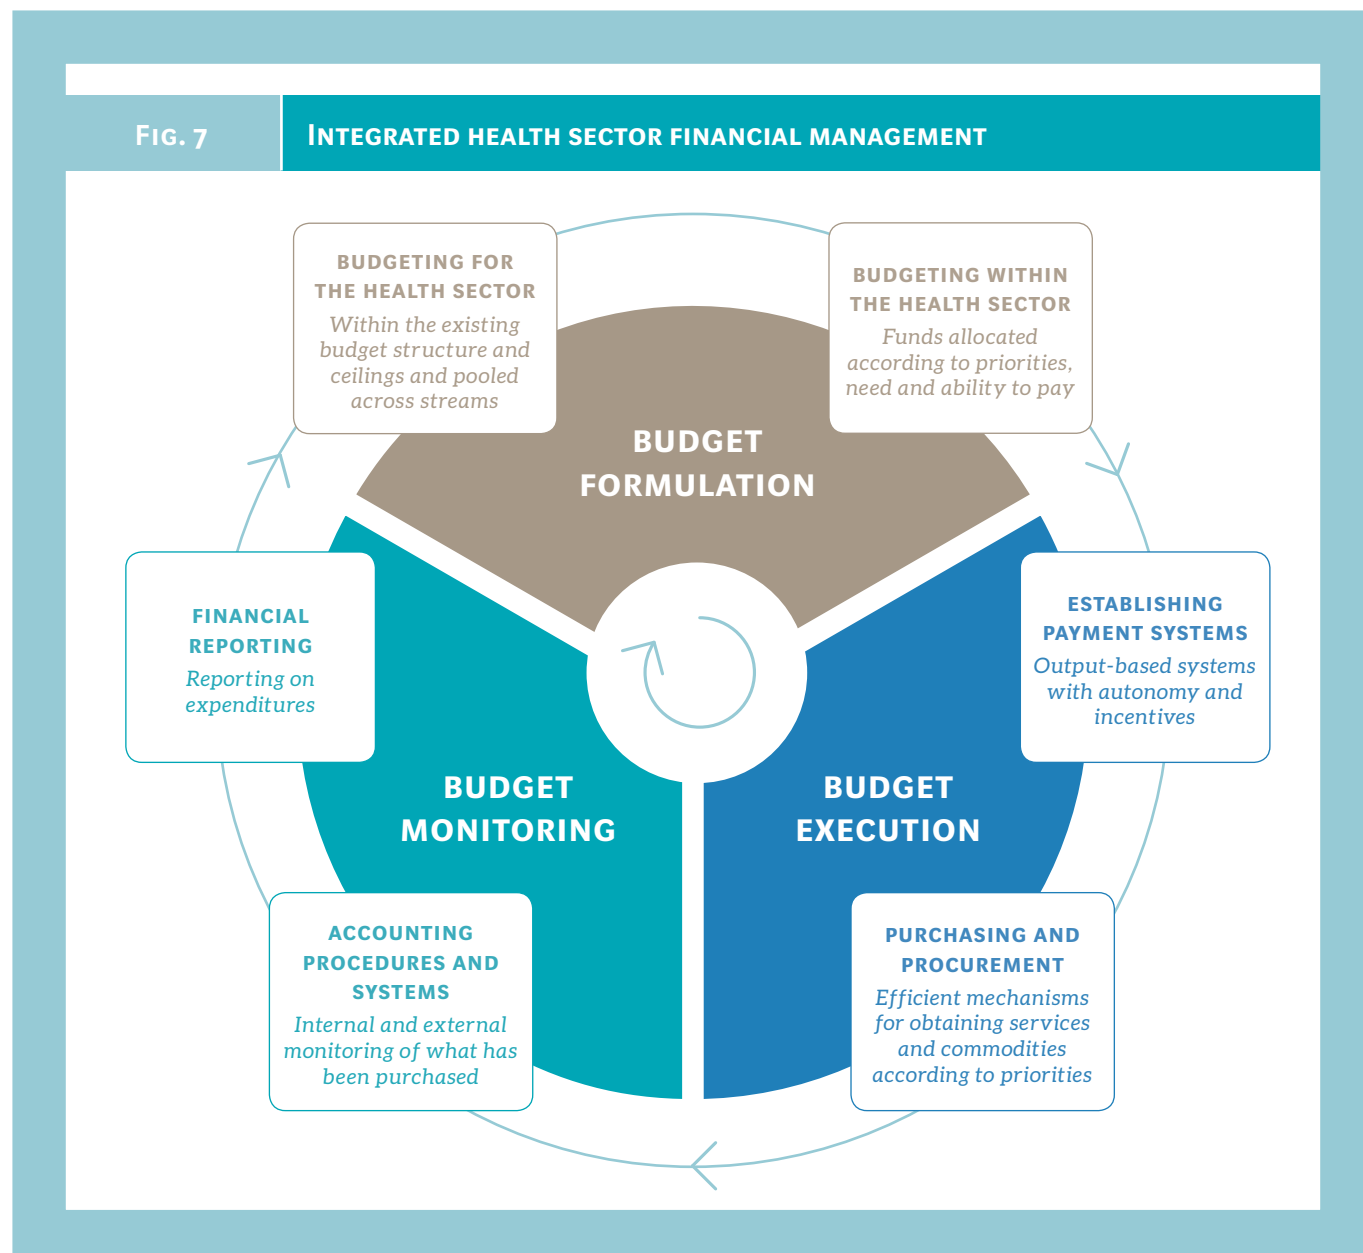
Fig. 7

Integrated health sector financial management

BUDGETING FOR THE HEALTH SECTOR
Within the existing budget structure and ceilings and pooled across streams

BUDGETING WITHIN THE HEALTH SECTOR
Funds allocated according to priorities, need and ability to pay

BUDGET FORMULATION

FINANCIAL REPORTING
Reporting on expenditures

ESTABLISHING PAYMENT SYSTEMS
Output-based systems with autonomy and incentives

BUDGET MONITORING

BUDGET EXECUTION

ACCOUNTING PROCEDURES AND SYSTEMS
Internal and external monitoring of what has been purchased

PURCHASING AND PROCUREMENT
Efficient mechanisms for obtaining services and commodities according to priorities